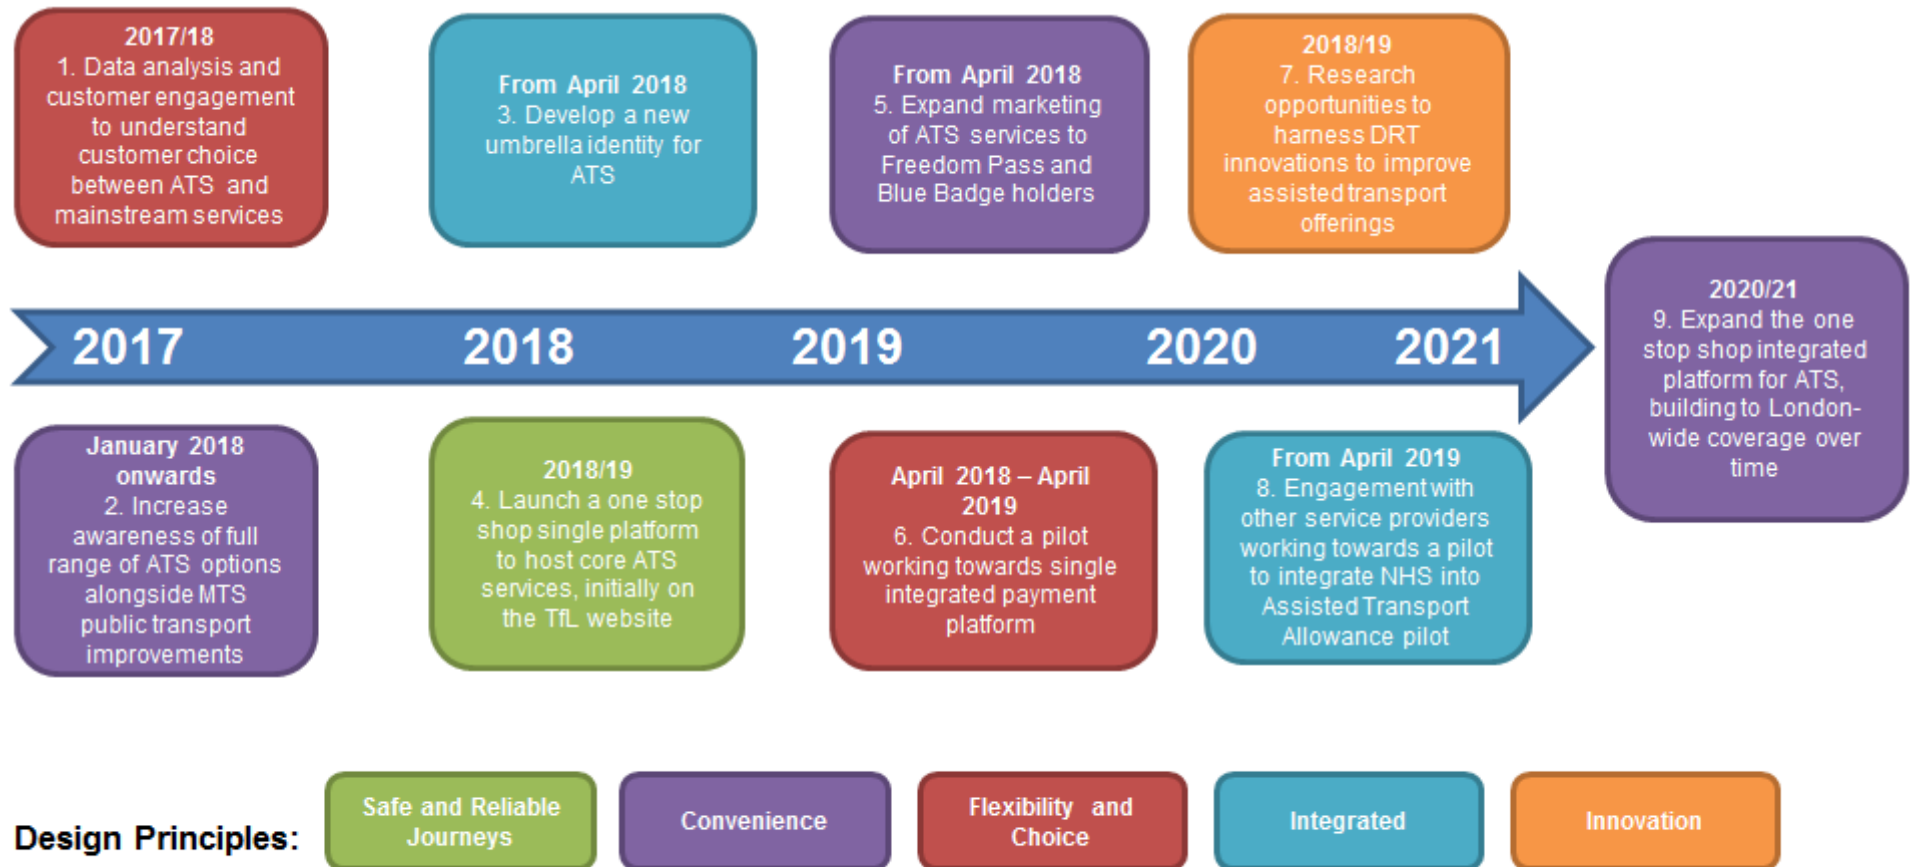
2017/18
1. Data analysis and customer engagement to understand customer choice between ATS and mainstream services

From April 2018
3. Develop a new umbrella identity for ATS

From April 2018
5. Expand marketing of ATS services to Freedom Pass and Blue Badge holders

2018/19
7. Research opportunities to harness DRT innovations to improve assisted transport offerings

2017 2018 2019 2020 2021

2020/21
9. Expand the one stop shop integrated platform for ATS, building to London-wide coverage over time

January 2018 onwards
2. Increase awareness of full range of ATS options alongside MTS public transport improvements

2018/19
4. Launch a one stop shop single platform to host core ATS services, initially on the TfL website

April 2018 – April 2019
6. Conduct a pilot working towards single integrated payment platform

From April 2019
8. Engagement with other service providers working towards a pilot to integrate NHS into Assisted Transport Allowance pilot

Design Principles:
Safe and Reliable Journeys
Convenience
Flexibility and Choice
Integrated
Innovation